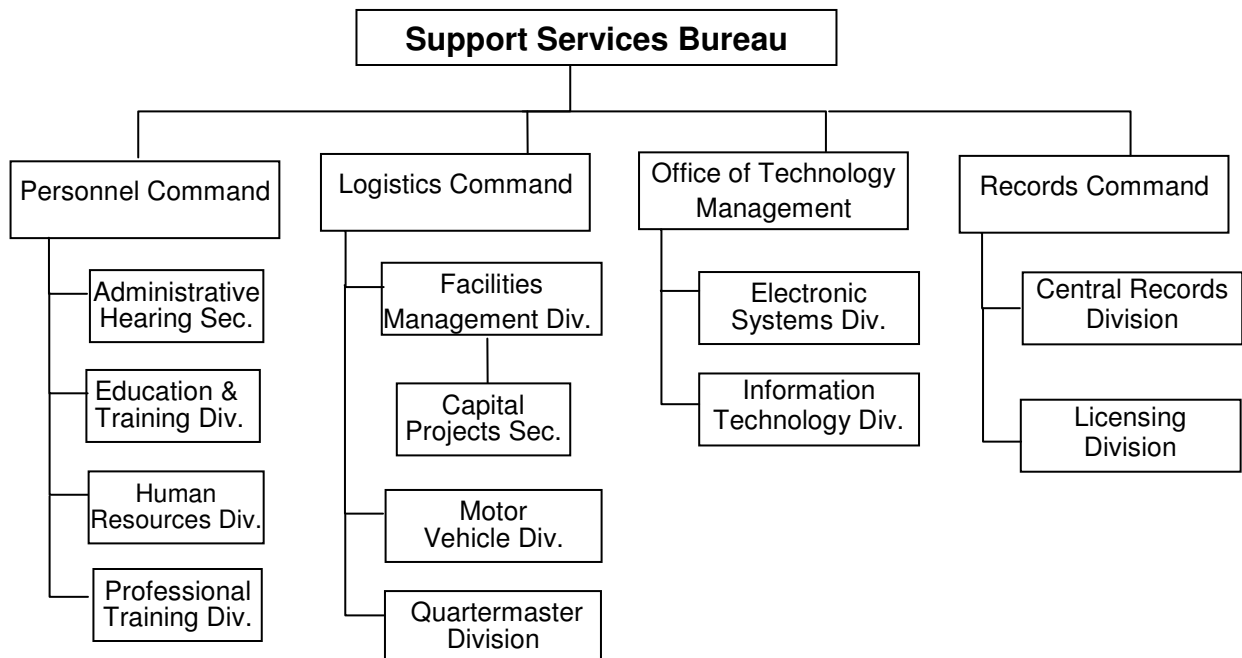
Support Services Bureau

Personnel Command

Administrative Hearing Sec.

Education & Training Div.

Human Resources Div.

Professional Training Div.

Logistics Command

Facilities Management Div.

Capital Projects Sec.

Motor Vehicle Div.

Quartermaster Division

Office of Technology Management

Electronic Systems Div.

Information Technology Div.

Records Command

Central Records Division

Licensing Division